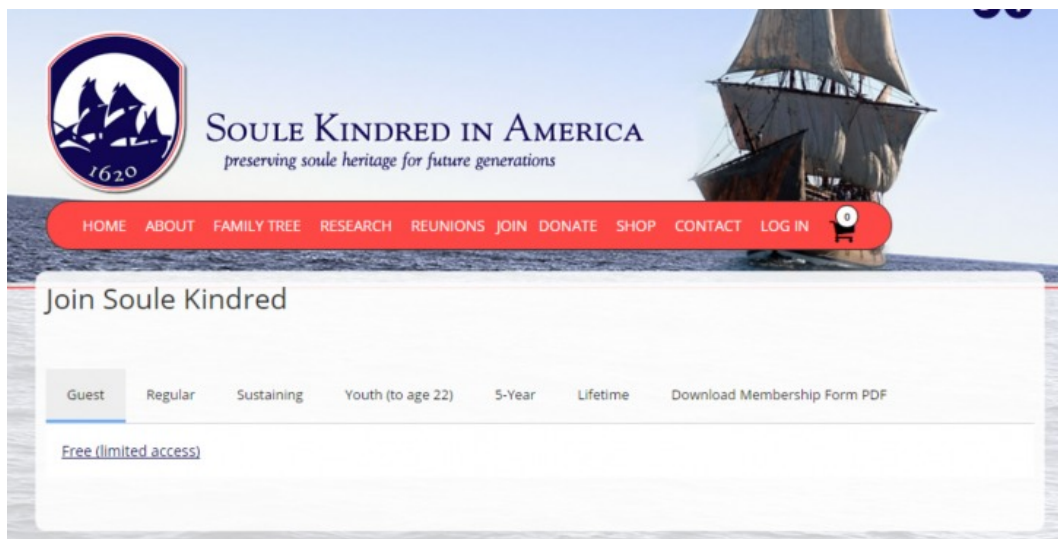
1620

Soule Kindred in America
preserving soule heritage for future generations

HOME ABOUT FAMILY TREE RESEARCH REUNIONS JOIN DONATE SHOP CONTACT LOG IN 0

Join Soule Kindred

Guest Regular Sustaining Youth (to age 22) 5-Year Lifetime Download Membership Form PDF

Free (limited access)